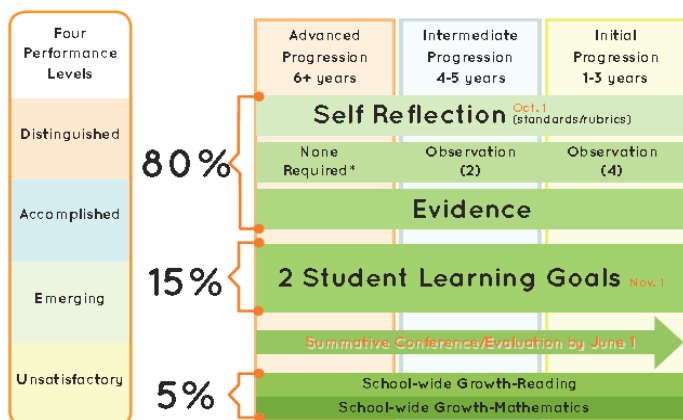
Four Performance Levels

Distinguished

Accomplished

Emerging

Unsatisfactory

Advanced Progression 6+ years

Intermediate Progression 4-5 years

Initial Progression 1-3 years

80%

Self Reflection Oct. 1 (standards/rubrics)

None Required*

Observation (2)

Observation (4)

Evidence

15%

2 Student Learning Goals Nov. 1

Summative Conference/Evaluation by June 1

5%

School-wide Growth-Reading

School-wide Growth-Mathematics